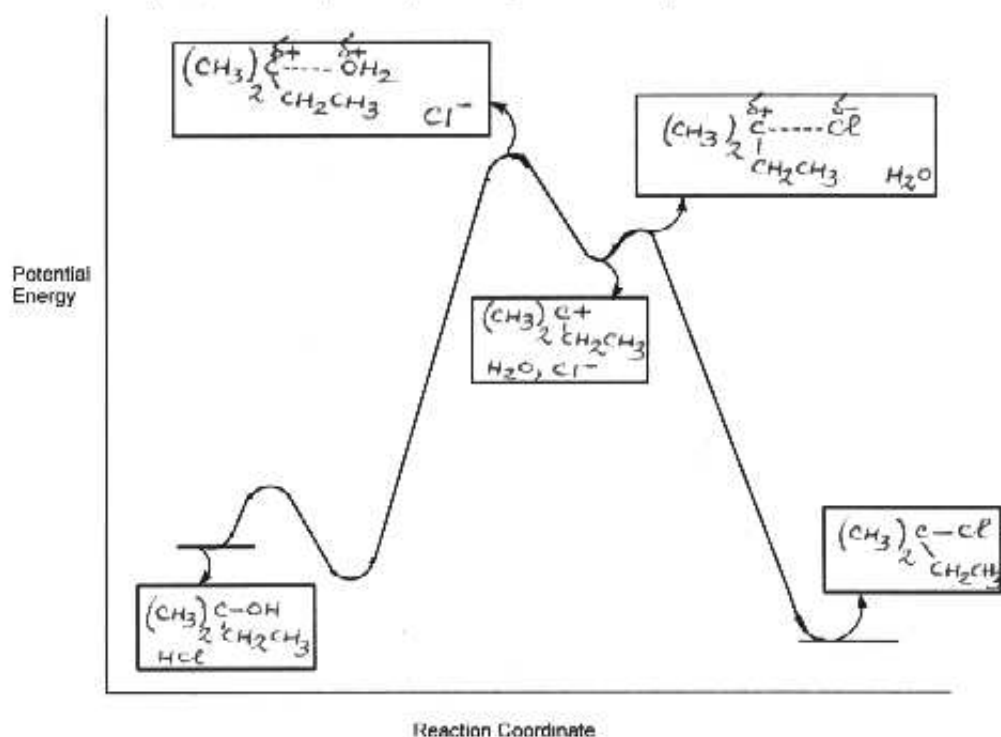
$(CH_3)_2C^{\delta+}$------$\overset{\delta+}{O}H_2$
$CH_2CH_3$ $Cl^-$

$(CH_3)_2\overset{\delta+}{C}$------$\overset{\delta-}{Cl}$
$CH_2CH_3$ $H_2O$

Potential Energy

$(CH_3)_2C+$
$CH_2CH_3$
$H_2O$, $Cl^-$

$(CH_3)_2C-OH$
$CH_2CH_3$
$HCl$

$(CH_3)_2C-Cl$
$CH_2CH_3$

Reaction Coordinate